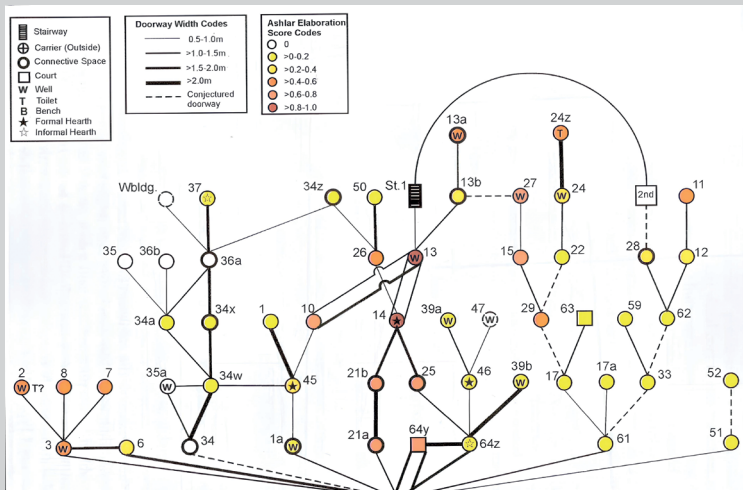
Stairway
Carrier (Outside)
Connective Space
Court
W Well
T Toilet
B Bench
★ Formal Hearth
☆ Informal Hearth

Doorway Width Codes
0.5-1.0m
>1.0-1.5m
>1.5-2.0m
>2.0m
Conjectured doorway

Ashlar Elaboration Score Codes
0
>0-0.2
>0.2-0.4
>0.4-0.6
>0.6-0.8
>0.8-1.0

13a W
24z T
St.1
13b
27 W
24 W
2nd
11
Wbldg.
37
34z
50
26
13 W
15
22
28
12
35
36b
36a
34x
1
10
14
39a W
47 W
29
63
59
62
34a
2 W
T?
8
7
35a W
34w
45
21b
25
46
39b W
17
17a
33
52
3 W
6
34
1a W
21a
64y
64z
61
51